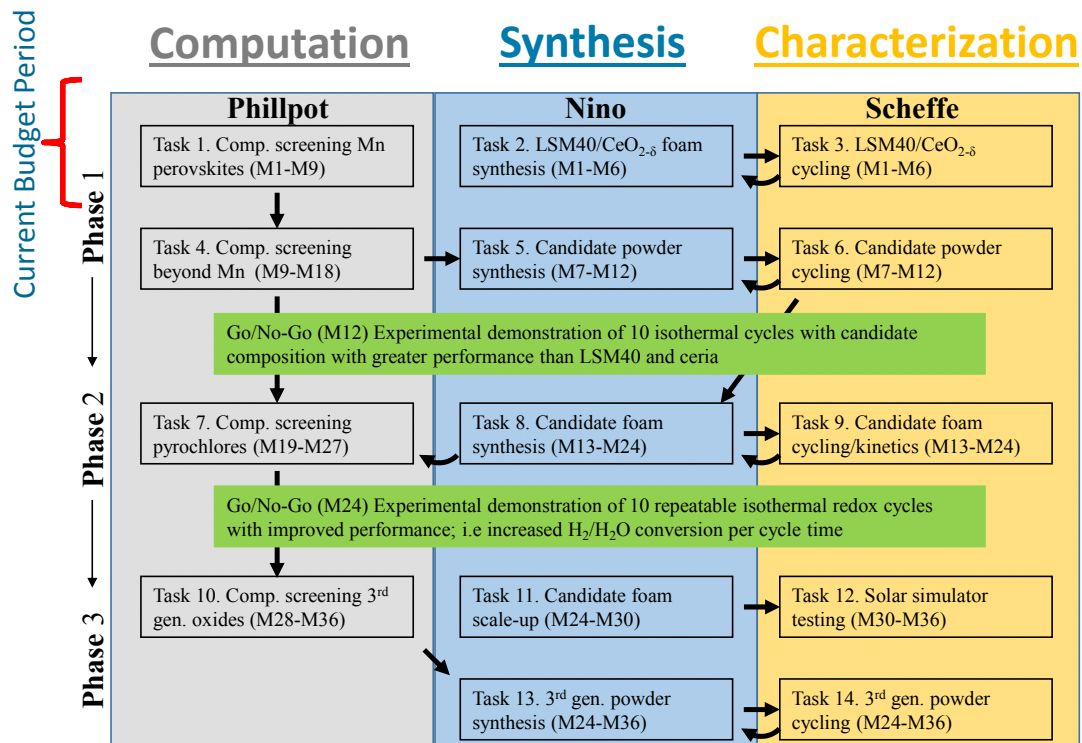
Current Budget Period

Computation

Synthesis

Characterization

Phillpot

Nino

Scheffe

Phase 1

Phase 2

Phase 3

Task 1. Comp. screening Mn perovskites (M1-M9)

Task 2. LSM40/CeO$_{2-\delta}$ foam synthesis (M1-M6)

Task 3. LSM40/CeO$_{2-\delta}$ cycling (M1-M6)

Task 4. Comp. screening beyond Mn (M9-M18)

Task 5. Candidate powder synthesis (M7-M12)

Task 6. Candidate powder cycling (M7-M12)

Go/No-Go (M12) Experimental demonstration of 10 isothermal cycles with candidate composition with greater performance than LSM40 and ceria

Task 7. Comp. screening pyrochlores (M19-M27)

Task 8. Candidate foam synthesis (M13-M24)

Task 9. Candidate foam cycling/kinetics (M13-M24)

Go/No-Go (M24) Experimental demonstration of 10 repeatable isothermal redox cycles with improved performance; i.e increased H$_2$/H$_2$O conversion per cycle time

Task 10. Comp. screening 3$^{rd}$ gen. oxides (M28-M36)

Task 11. Candidate foam scale-up (M24-M30)

Task 12. Solar simulator testing (M30-M36)

Task 13. 3$^{rd}$ gen. powder synthesis (M24-M36)

Task 14. 3$^{rd}$ gen. powder cycling (M24-M36)